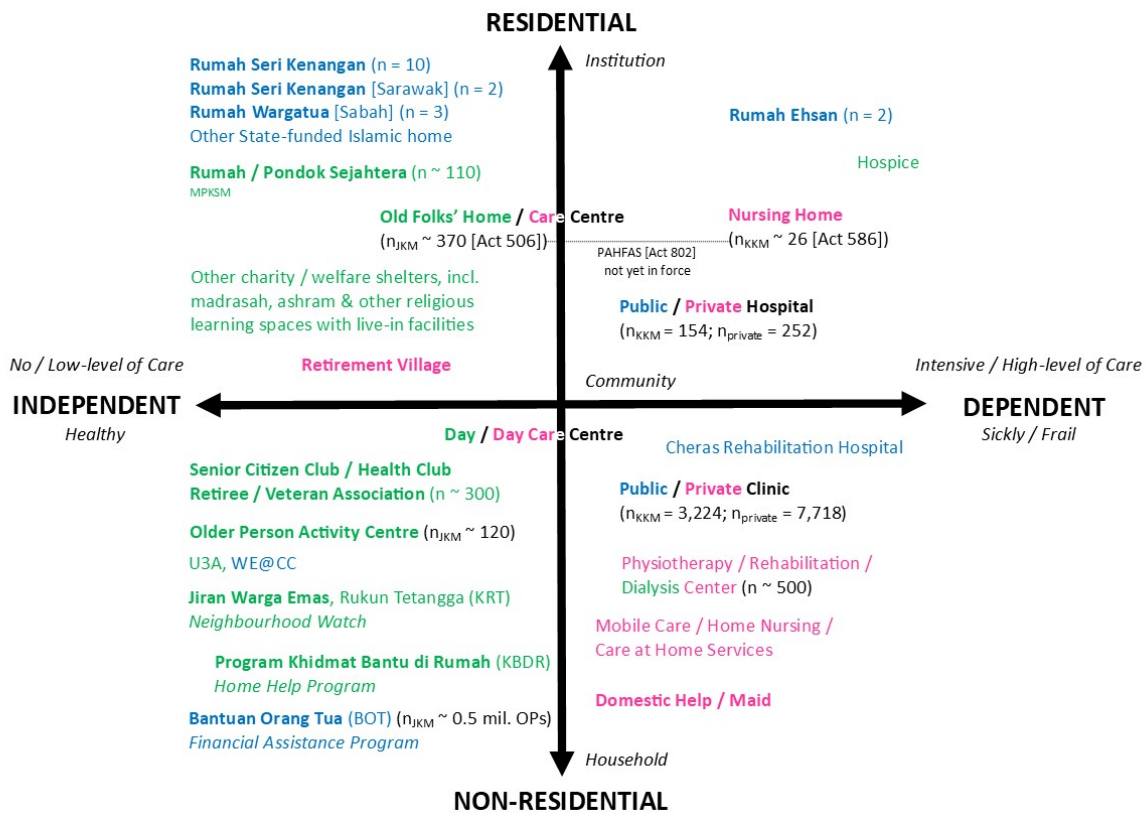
RESIDENTIAL

Institution

Rumah Seri Kenangan (n = 10)
Rumah Seri Kenangan [Sarawak] (n = 2)
Rumah Wargatua [Sabah] (n = 3)
Other State-funded Islamic home

Rumah Ehsan (n = 2)

Hospice

Rumah / Pondok Sejahtera (n ~ 110)
MPKSM

Old Folks' Home / Care Centre
($n_{JKM}$ ~ 370 [Act 506])

Nursing Home
($n_{KKM}$ ~ 26 [Act 586])

PAHFAS [Act 802] not yet in force

Other charity / welfare shelters, incl. madrasah, ashram & other religious learning spaces with live-in facilities

Public / Private Hospital
($n_{KKM}$ = 154; $n_{private}$ = 252)

No / Low-level of Care

Intensive / High-level of Care

Retirement Village

Community

INDEPENDENT
Healthy

DEPENDENT
Sickly / Frail

Day / Day Care Centre

Cheras Rehabilitation Hospital

Senior Citizen Club / Health Club
Retiree / Veteran Association (n ~ 300)

Public / Private Clinic
($n_{KKM}$ = 3,224; $n_{private}$ = 7,718)

Older Person Activity Centre ($n_{JKM}$ ~ 120)

U3A, WE@CC

Physiotherapy / Rehabilitation / Dialysis Center (n ~ 500)

Jiran Warga Emas, Rukun Tetangga (KRT)
Neighbourhood Watch

Mobile Care / Home Nursing / Care at Home Services

Program Khidmat Bantu di Rumah (KBDR)
Home Help Program

Domestic Help / Maid

Bantuan Orang Tua (BOT) ($n_{JKM}$ ~ 0.5 mil. OPs)
Financial Assistance Program

Household

NON-RESIDENTIAL